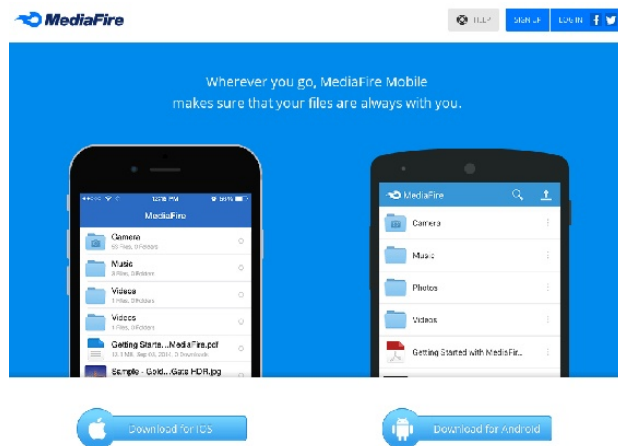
MediaFire

HELP SIGN UP LOG IN

Wherever you go, MediaFire Mobile makes sure that your files are always with you.

12:13 PM 99%

MediaFire

Camera
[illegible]

Music
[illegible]

Videos
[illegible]

Videos
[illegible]

Getting Starte...MediaFire.pdf
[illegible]

Sample - Gold...Gate HDR.jpg

MediaFire

Camera

Music

Photos

Videos

Getting Started with MediaFir...

Download for iOS

Download for Android